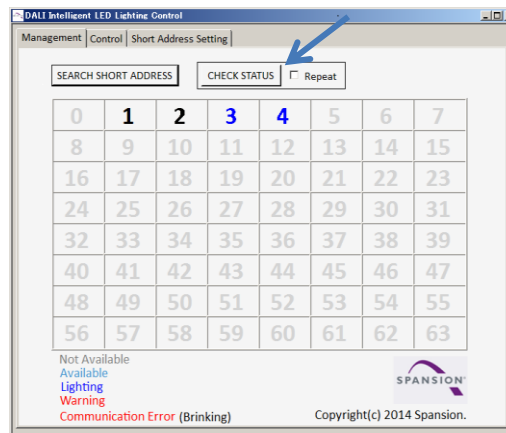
DALI Intelligent LED Lighting Control

Management | Control | Short Address Setting

SEARCH SHORT ADDRESS

CHECK STATUS

Repeat

| 0 | 1 | 2 | 3 | 4 | 5 | 6 | 7 |
|---|---|---|---|---|---|---|---|
| 8 | 9 | 10 | 11 | 12 | 13 | 14 | 15 |
| 16 | 17 | 18 | 19 | 20 | 21 | 22 | 23 |
| 24 | 25 | 26 | 27 | 28 | 29 | 30 | 31 |
| 32 | 33 | 34 | 35 | 36 | 37 | 38 | 39 |
| 40 | 41 | 42 | 43 | 44 | 45 | 46 | 47 |
| 48 | 49 | 50 | 51 | 52 | 53 | 54 | 55 |
| 56 | 57 | 58 | 59 | 60 | 61 | 62 | 63 |

Not Available
Available
Lighting
Warning
Communication Error (Brinking)

SPANSION

Copyright(c) 2014 Spansion.